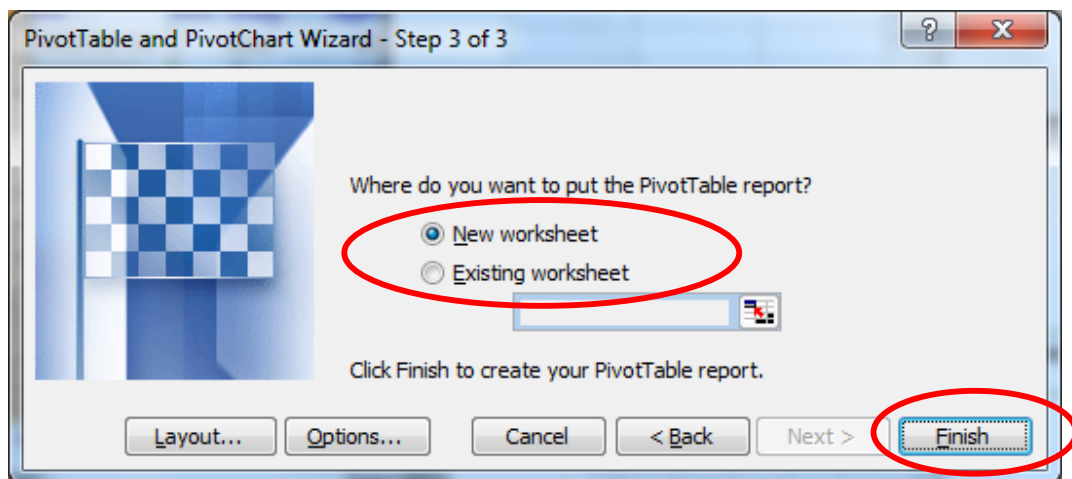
PivotTable and PivotChart Wizard - Step 3 of 3

?

X

Where do you want to put the PivotTable report?

New worksheet

Existing worksheet

Click Finish to create your PivotTable report.

Layout...

Options...

Cancel

< Back

Next >

Finish